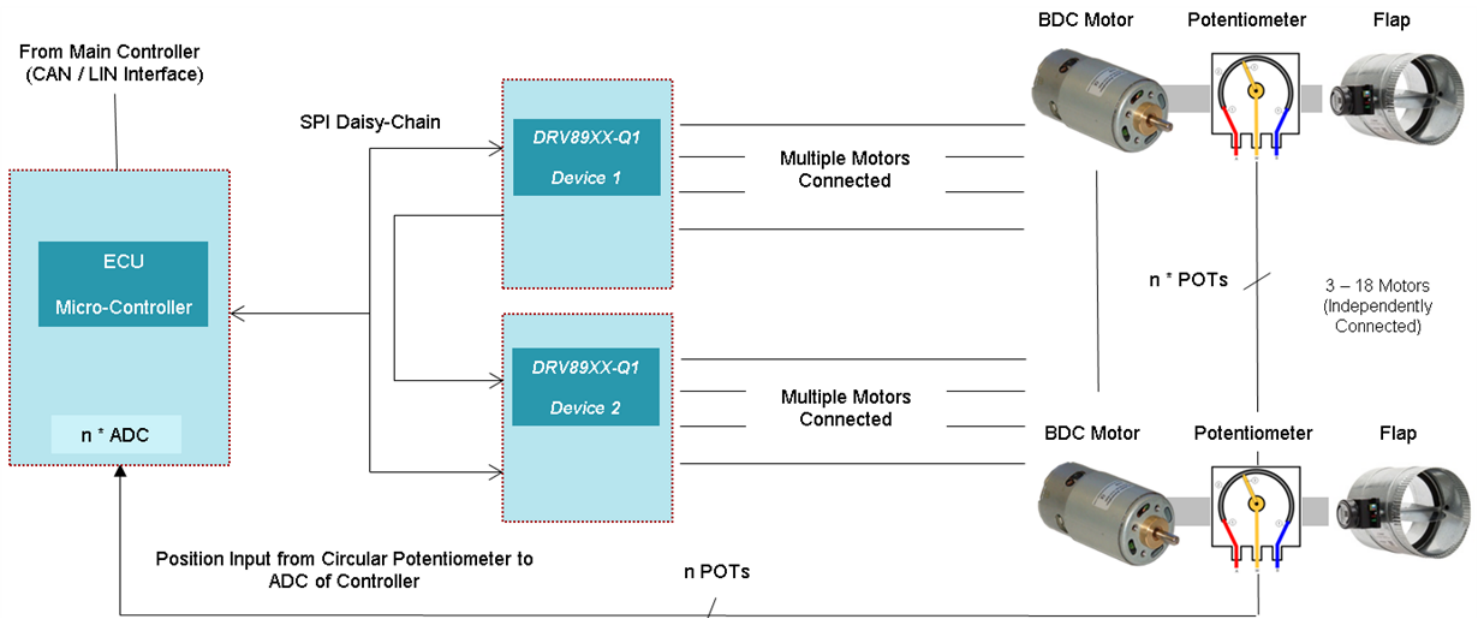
From Main Controller (CAN / LIN Interface)

SPI Daisy-Chain

BDC Motor

Potentiometer

Flap

ECU

Micro-Controller

n * ADC

DRV89XX-Q1

Device 1

Multiple Motors Connected

n * POTs

3 – 18 Motors (Independently Connected)

DRV89XX-Q1

Device 2

Multiple Motors Connected

BDC Motor

Potentiometer

Flap

Position Input from Circular Potentiometer to ADC of Controller

n POTs